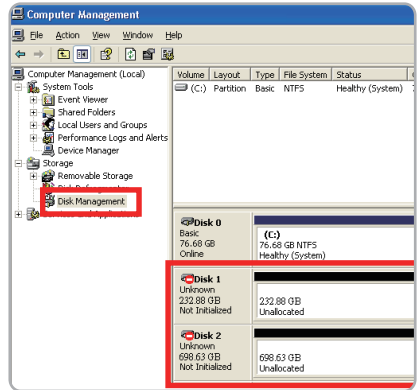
Computer Management

File Action View Window Help

Computer Management (Local)
System Tools
Event Viewer
Shared Folders
Local Users and Groups
Performance Logs and Alerts
Device Manager
Storage
Removable Storage
Disk Defragmenter
Disk Management
Services and Applications

| Volume | Layout | Type | File System | Status |
|---|---|---|---|---|
| (C:) | Partition | Basic | NTFS | Healthy (System) |

Disk 0
Basic
76.68 GB
Online

(C:)
76.68 GB NTFS
Healthy (System)

Disk 1
Unknown
232.88 GB
Not Initialized

232.88 GB
Unallocated

Disk 2
Unknown
698.63 GB
Not Initialized

698.63 GB
Unallocated